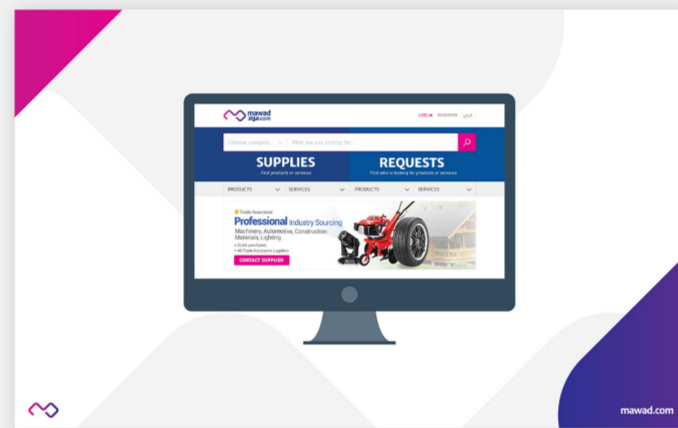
mawad aga.com

LOG IN REGISTER عربي

Choose category... What are you looking for...

SUPPLIES
Find products or services

REQUESTS
Find who is looking for products or services

PRODUCTS SERVICES PRODUCTS SERVICES

Trade Assurance
Professional Industry Sourcing
Machinery, Automotive, Construction Materials, Lighting
» Bulk purchases
» All Trade Assurance suppliers
CONTACT SUPPLIER

mawad.com